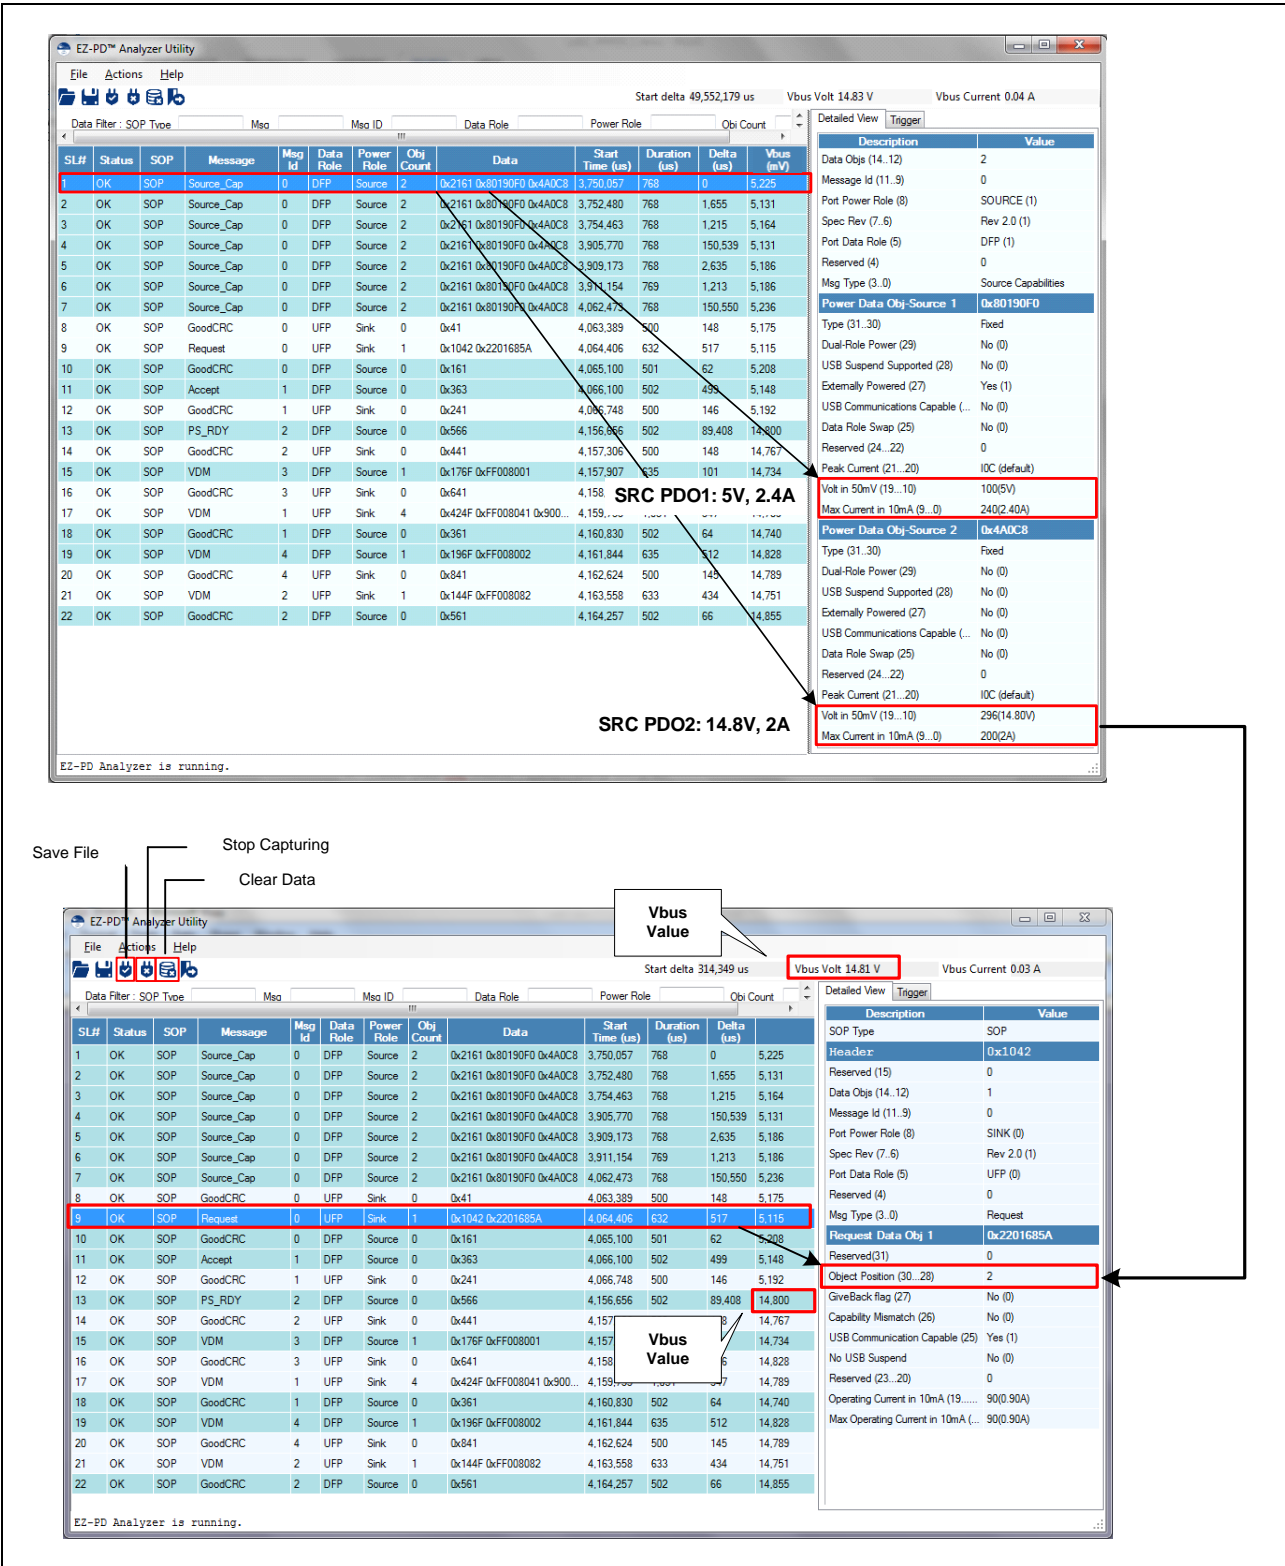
EZ-PD™ Analyzer Utility

File Actions Help

Start delta 49,552,179 us Vbus Volt 14.83 V Vbus Current 0.04 A

Data Filter : SOP Type Msg Msg ID Data Role Power Role Obj Count

| SL# | Status | SOP | Message | Msg Id | Data Role | Power Role | Obj Count | Data | Start Time (us) | Duration (us) | Delta (us) | Vbus (mV) |
|---|---|---|---|---|---|---|---|---|---|---|---|---|
| 1 | OK | SOP | Source_Cap | 0 | DFP | Source | 2 | 0x2161 0x80190F0 0x4A0C8 | 3,750,057 | 768 | 0 | 5,225 |
| 2 | OK | SOP | Source_Cap | 0 | DFP | Source | 2 | 0x2161 0x80190F0 0x4A0C8 | 3,752,480 | 768 | 1,655 | 5,131 |
| 3 | OK | SOP | Source_Cap | 0 | DFP | Source | 2 | 0x2161 0x80190F0 0x4A0C8 | 3,754,463 | 768 | 1,215 | 5,164 |
| 4 | OK | SOP | Source_Cap | 0 | DFP | Source | 2 | 0x2161 0x80190F0 0x4A0C8 | 3,905,770 | 768 | 150,539 | 5,131 |
| 5 | OK | SOP | Source_Cap | 0 | DFP | Source | 2 | 0x2161 0x80190F0 0x4A0C8 | 3,909,173 | 768 | 2,635 | 5,186 |
| 6 | OK | SOP | Source_Cap | 0 | DFP | Source | 2 | 0x2161 0x80190F0 0x4A0C8 | 3,911,154 | 769 | 1,213 | 5,186 |
| 7 | OK | SOP | Source_Cap | 0 | DFP | Source | 2 | 0x2161 0x80190F0 0x4A0C8 | 4,062,473 | 768 | 150,550 | 5,236 |
| 8 | OK | SOP | GoodCRC | 0 | UFP | Sink | 0 | 0x41 | 4,063,389 | 500 | 148 | 5,175 |
| 9 | OK | SOP | Request | 0 | UFP | Sink | 1 | 0x1042 0x2201685A | 4,064,406 | 632 | 517 | 5,115 |
| 10 | OK | SOP | GoodCRC | 0 | DFP | Source | 0 | 0x161 | 4,065,100 | 501 | 62 | 5,208 |
| 11 | OK | SOP | Accept | 1 | DFP | Source | 0 | 0x363 | 4,066,100 | 502 | 499 | 5,148 |
| 12 | OK | SOP | GoodCRC | 1 | UFP | Sink | 0 | 0x241 | 4,066,748 | 500 | 146 | 5,192 |
| 13 | OK | SOP | PS_RDY | 2 | DFP | Source | 0 | 0x566 | 4,156,656 | 502 | 89,408 | 14,800 |
| 14 | OK | SOP | GoodCRC | 2 | UFP | Sink | 0 | 0x441 | 4,157,306 | 500 | 148 | 14,767 |
| 15 | OK | SOP | VDM | 3 | DFP | Source | 1 | 0x176F 0xFF008001 | 4,157,907 | 635 | 101 | 14,734 |
| 16 | OK | SOP | GoodCRC | 3 | UFP | Sink | 0 | 0x641 | 4,158 | | | |
| 17 | OK | SOP | VDM | 1 | UFP | Sink | 4 | 0x424F 0xFF008041 0x900... | 4,159 | | | |
| 18 | OK | SOP | GoodCRC | 1 | DFP | Source | 0 | 0x361 | 4,160,830 | 502 | 64 | 14,740 |
| 19 | OK | SOP | VDM | 4 | DFP | Source | 1 | 0x196F 0xFF008002 | 4,161,844 | 635 | 512 | 14,828 |
| 20 | OK | SOP | GoodCRC | 4 | UFP | Sink | 0 | 0x841 | 4,162,624 | 500 | 145 | 14,789 |
| 21 | OK | SOP | VDM | 2 | UFP | Sink | 1 | 0x144F 0xFF008082 | 4,163,558 | 633 | 434 | 14,751 |
| 22 | OK | SOP | GoodCRC | 2 | DFP | Source | 0 | 0x561 | 4,164,257 | 502 | 66 | 14,855 |

SRC PDO1: 5V, 2.4A

SRC PDO2: 14.8V, 2A

Detailed View Trigger

| Description | Value |
|---|---|
| Data Objs (14..12) | 2 |
| Message Id (11..9) | 0 |
| Port Power Role (8) | SOURCE (1) |
| Spec Rev (7..6) | Rev 2.0 (1) |
| Port Data Role (5) | DFP (1) |
| Reserved (4) | 0 |
| Msg Type (3..0) | Source Capabilities |
| Power Data Obj-Source 1 | 0x80190F0 |
| Type (31..30) | Fixed |
| Dual-Role Power (29) | No (0) |
| USB Suspend Supported (28) | No (0) |
| Externally Powered (27) | Yes (1) |
| USB Communications Capable (... | No (0) |
| Data Role Swap (25) | No (0) |
| Reserved (24...22) | 0 |
| Peak Current (21...20) | I0C (default) |
| Volt in 50mV (19....10) | 100(5V) |
| Max Current in 10mA (9....0) | 240(2.40A) |
| Power Data Obj-Source 2 | 0x4A0C8 |
| Type (31..30) | Fixed |
| Dual-Role Power (29) | No (0) |
| USB Suspend Supported (28) | No (0) |
| Externally Powered (27) | No (0) |
| USB Communications Capable (... | No (0) |
| Data Role Swap (25) | No (0) |
| Reserved (24...22) | 0 |
| Peak Current (21...20) | I0C (default) |
| Volt in 50mV (19....10) | 296(14.80V) |
| Max Current in 10mA (9....0) | 200(2A) |

EZ-PD Analyzer is running.

Save File
Stop Capturing
Clear Data

Vbus Value

EZ-PD™ Analyzer Utility

File Actions Help

Start delta 314,349 us Vbus Volt 14.81 V Vbus Current 0.03 A

Data Filter : SOP Type Msg Msg ID Data Role Power Role Obj Count

| SL# | Status | SOP | Message | Msg Id | Data Role | Power Role | Obj Count | Data | Start Time (us) | Duration (us) | Delta (us) | |
|---|---|---|---|---|---|---|---|---|---|---|---|---|
| 1 | OK | SOP | Source_Cap | 0 | DFP | Source | 2 | 0x2161 0x80190F0 0x4A0C8 | 3,750,057 | 768 | 0 | 5,225 |
| 2 | OK | SOP | Source_Cap | 0 | DFP | Source | 2 | 0x2161 0x80190F0 0x4A0C8 | 3,752,480 | 768 | 1,655 | 5,131 |
| 3 | OK | SOP | Source_Cap | 0 | DFP | Source | 2 | 0x2161 0x80190F0 0x4A0C8 | 3,754,463 | 768 | 1,215 | 5,164 |
| 4 | OK | SOP | Source_Cap | 0 | DFP | Source | 2 | 0x2161 0x80190F0 0x4A0C8 | 3,905,770 | 768 | 150,539 | 5,131 |
| 5 | OK | SOP | Source_Cap | 0 | DFP | Source | 2 | 0x2161 0x80190F0 0x4A0C8 | 3,909,173 | 768 | 2,635 | 5,186 |
| 6 | OK | SOP | Source_Cap | 0 | DFP | Source | 2 | 0x2161 0x80190F0 0x4A0C8 | 3,911,154 | 769 | 1,213 | 5,186 |
| 7 | OK | SOP | Source_Cap | 0 | DFP | Source | 2 | 0x2161 0x80190F0 0x4A0C8 | 4,062,473 | 768 | 150,550 | 5,236 |
| 8 | OK | SOP | GoodCRC | 0 | UFP | Sink | 0 | 0x41 | 4,063,389 | 500 | 148 | 5,175 |
| 9 | OK | SOP | Request | 0 | UFP | Sink | 1 | 0x1042 0x2201685A | 4,064,406 | 632 | 517 | 5,115 |
| 10 | OK | SOP | GoodCRC | 0 | DFP | Source | 0 | 0x161 | 4,065,100 | 501 | 62 | 5,208 |
| 11 | OK | SOP | Accept | 1 | DFP | Source | 0 | 0x363 | 4,066,100 | 502 | 499 | 5,148 |
| 12 | OK | SOP | GoodCRC | 1 | UFP | Sink | 0 | 0x241 | 4,066,748 | 500 | 146 | 5,192 |
| 13 | OK | SOP | PS_RDY | 2 | DFP | Source | 0 | 0x566 | 4,156,656 | 502 | 89,408 | 14,800 |
| 14 | OK | SOP | GoodCRC | 2 | UFP | Sink | 0 | 0x441 | 4,157 | | | 14,767 |
| 15 | OK | SOP | VDM | 3 | DFP | Source | 1 | 0x176F 0xFF008001 | 4,157 | | | 14,734 |
| 16 | OK | SOP | GoodCRC | 3 | UFP | Sink | 0 | 0x641 | 4,158 | | | 14,828 |
| 17 | OK | SOP | VDM | 1 | UFP | Sink | 4 | 0x424F 0xFF008041 0x900... | 4,159 | | | 14,789 |
| 18 | OK | SOP | GoodCRC | 1 | DFP | Source | 0 | 0x361 | 4,160,830 | 502 | 64 | 14,740 |
| 19 | OK | SOP | VDM | 4 | DFP | Source | 1 | 0x196F 0xFF008002 | 4,161,844 | 635 | 512 | 14,828 |
| 20 | OK | SOP | GoodCRC | 4 | UFP | Sink | 0 | 0x841 | 4,162,624 | 500 | 145 | 14,789 |
| 21 | OK | SOP | VDM | 2 | UFP | Sink | 1 | 0x144F 0xFF008082 | 4,163,558 | 633 | 434 | 14,751 |
| 22 | OK | SOP | GoodCRC | 2 | DFP | Source | 0 | 0x561 | 4,164,257 | 502 | 66 | 14,855 |

Vbus Value

Detailed View Trigger

| Description | Value |
|---|---|
| SOP Type | SOP |
| Header | 0x1042 |
| Reserved (15) | 0 |
| Data Objs (14..12) | 1 |
| Message Id (11..9) | 0 |
| Port Power Role (8) | SINK (0) |
| Spec Rev (7..6) | Rev 2.0 (1) |
| Port Data Role (5) | UFP (0) |
| Reserved (4) | 0 |
| Msg Type (3..0) | Request |
| Request Data Obj 1 | 0x2201685A |
| Reserved(31) | 0 |
| Object Position (30...28) | 2 |
| GiveBack flag (27) | No (0) |
| Capability Mismatch (26) | No (0) |
| USB Communication Capable (25) | Yes (1) |
| No USB Suspend | No (0) |
| Reserved (23...20) | 0 |
| Operating Current in 10mA (19...... | 90(0.90A) |
| Max Operating Current in 10mA (... | 90(0.90A) |

EZ-PD Analyzer is running.